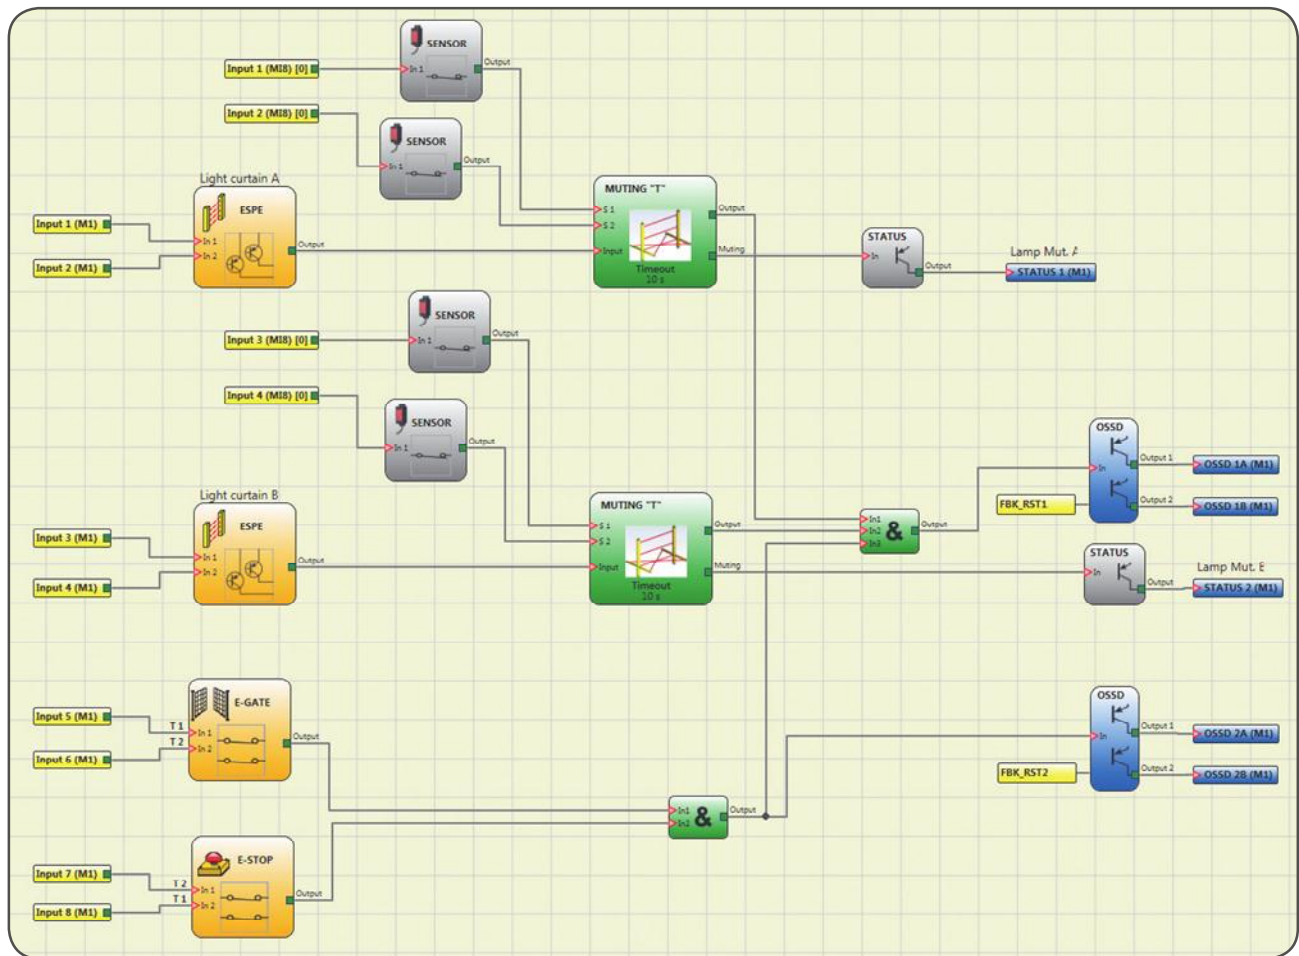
SENSOR
Input 1 (MI8) [0]
In 1
Output
Input 2 (MI8) [0]
SENSOR
In 1
Output
Light curtain A
ESPE
Input 1 (M1)
In 1
In 2
Input 2 (M1)
Output
MUTING "T"
S 1
S 2
Input
Output
Muting
Timeout
10 s
STATUS
In
Output
Lamp Mut. A
STATUS 1 (M1)
SENSOR
Input 3 (MI8) [0]
In 1
Output
Input 4 (MI8) [0]
SENSOR
In 1
Output
OSSD
In
Output 1
OSSD 1A (M1)
Output 2
OSSD 1B (M1)
FBK_RST1
Light curtain B
ESPE
Input 3 (M1)
In 1
In 2
Input 4 (M1)
Output
MUTING "T"
S 1
S 2
Input
Output
Muting
Timeout
10 s
In1
In2
In3
&
Output
STATUS
In
Output
Lamp Mut. E
STATUS 2 (M1)
E-GATE
Input 5 (M1)
T 1
In 1
T 2
In 2
Input 6 (M1)
Output
OSSD
In
Output 1
OSSD 2A (M1)
FBK_RST2
Output 2
OSSD 2B (M1)
In1
In2
&
Output
E-STOP
Input 7 (M1)
T 2
In 1
T 1
In 2
Input 8 (M1)
Output